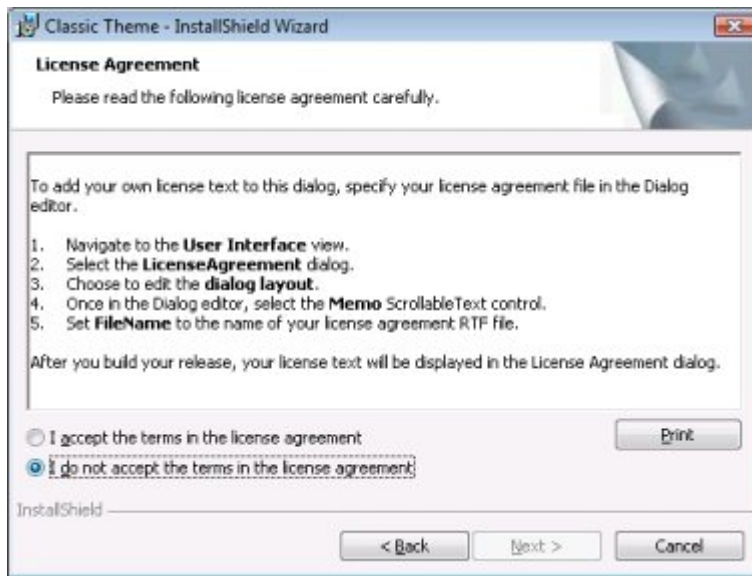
Classic Theme - InstallShield Wizard

License Agreement

Please read the following license agreement carefully.

To add your own license text to this dialog, specify your license agreement file in the Dialog editor.

1. Navigate to the **User Interface** view.
2. Select the **LicenseAgreement** dialog.
3. Choose to edit the **dialog layout**.
4. Once in the Dialog editor, select the **Memo** ScrollableText control.
5. Set **FileName** to the name of your license agreement RTF file.

After you build your release, your license text will be displayed in the License Agreement dialog.

I accept the terms in the license agreement

Print

I do not accept the terms in the license agreement

InstallShield

< Back

Next >

Cancel